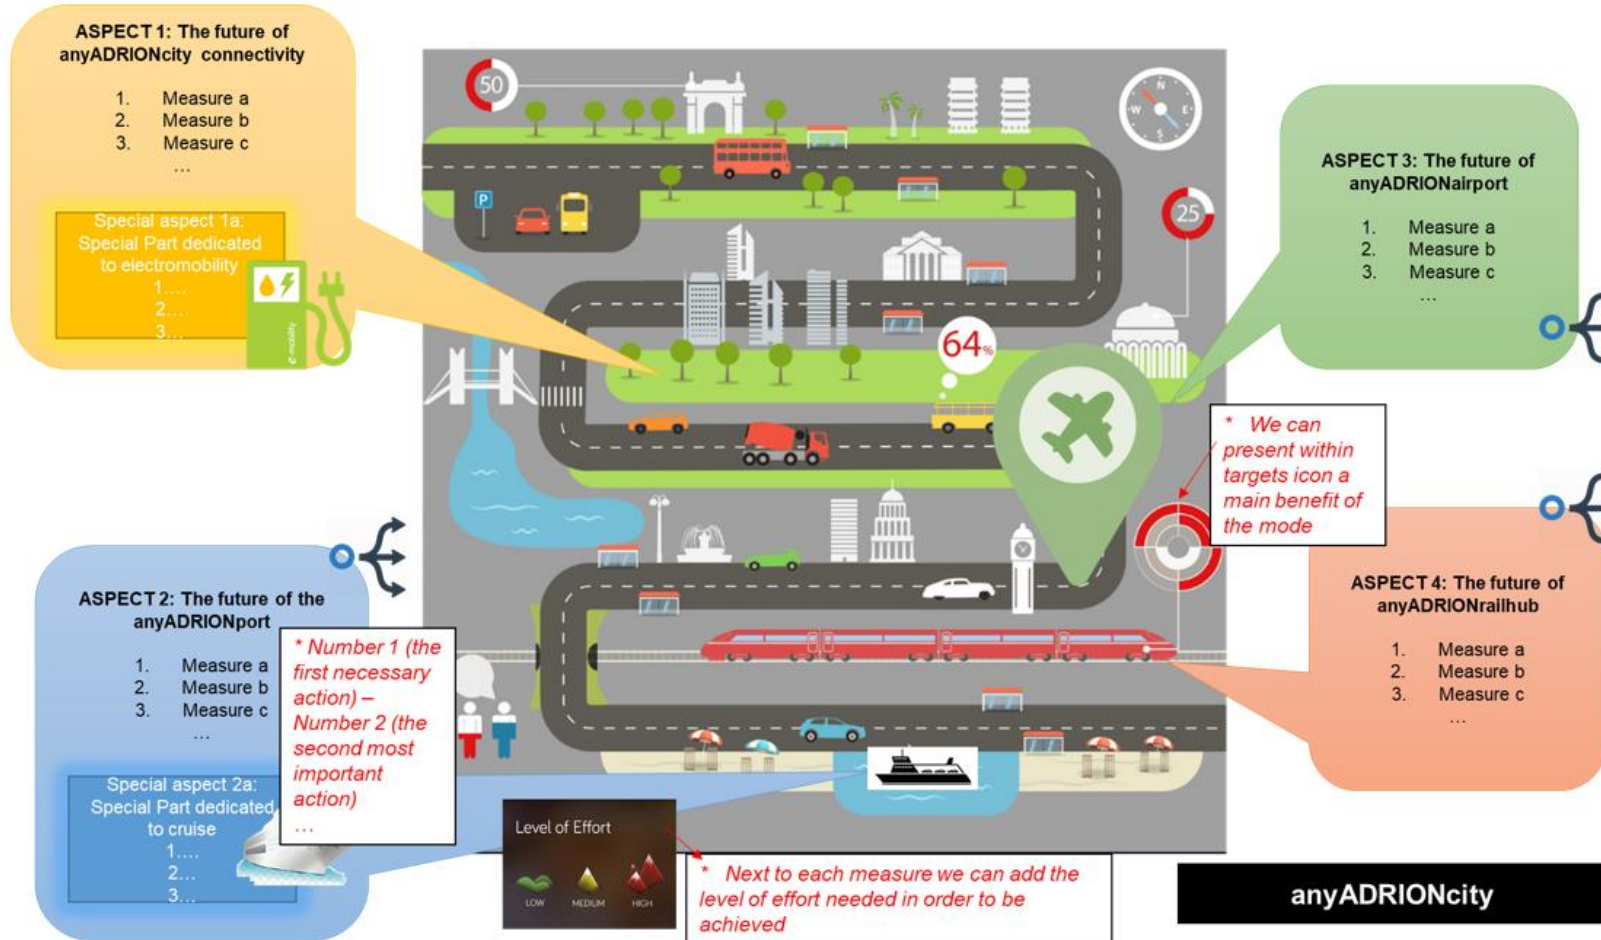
ASPECT 1: The future of anyADRIONcity connectivity

1. Measure a
2. Measure b
3. Measure c
…

Special aspect 1a: Special Part dedicated to electromobility
1….
2…
3…

e-mobility

50

25

64%

ASPECT 3: The future of anyADRIONairport

1. Measure a
2. Measure b
3. Measure c
…

* We can present within targets icon a main benefit of the mode

ASPECT 2: The future of the anyADRIONport

1. Measure a
2. Measure b
3. Measure c
…

* Number 1 (the first necessary action) – Number 2 (the second most important action)
…

Special aspect 2a: Special Part dedicated to cruise
1….
2…
3…

ASPECT 4: The future of anyADRIONrailhub

1. Measure a
2. Measure b
3. Measure c
…

Level of Effort
LOW MEDIUM HIGH

* Next to each measure we can add the level of effort needed in order to be achieved

anyADRIONcity